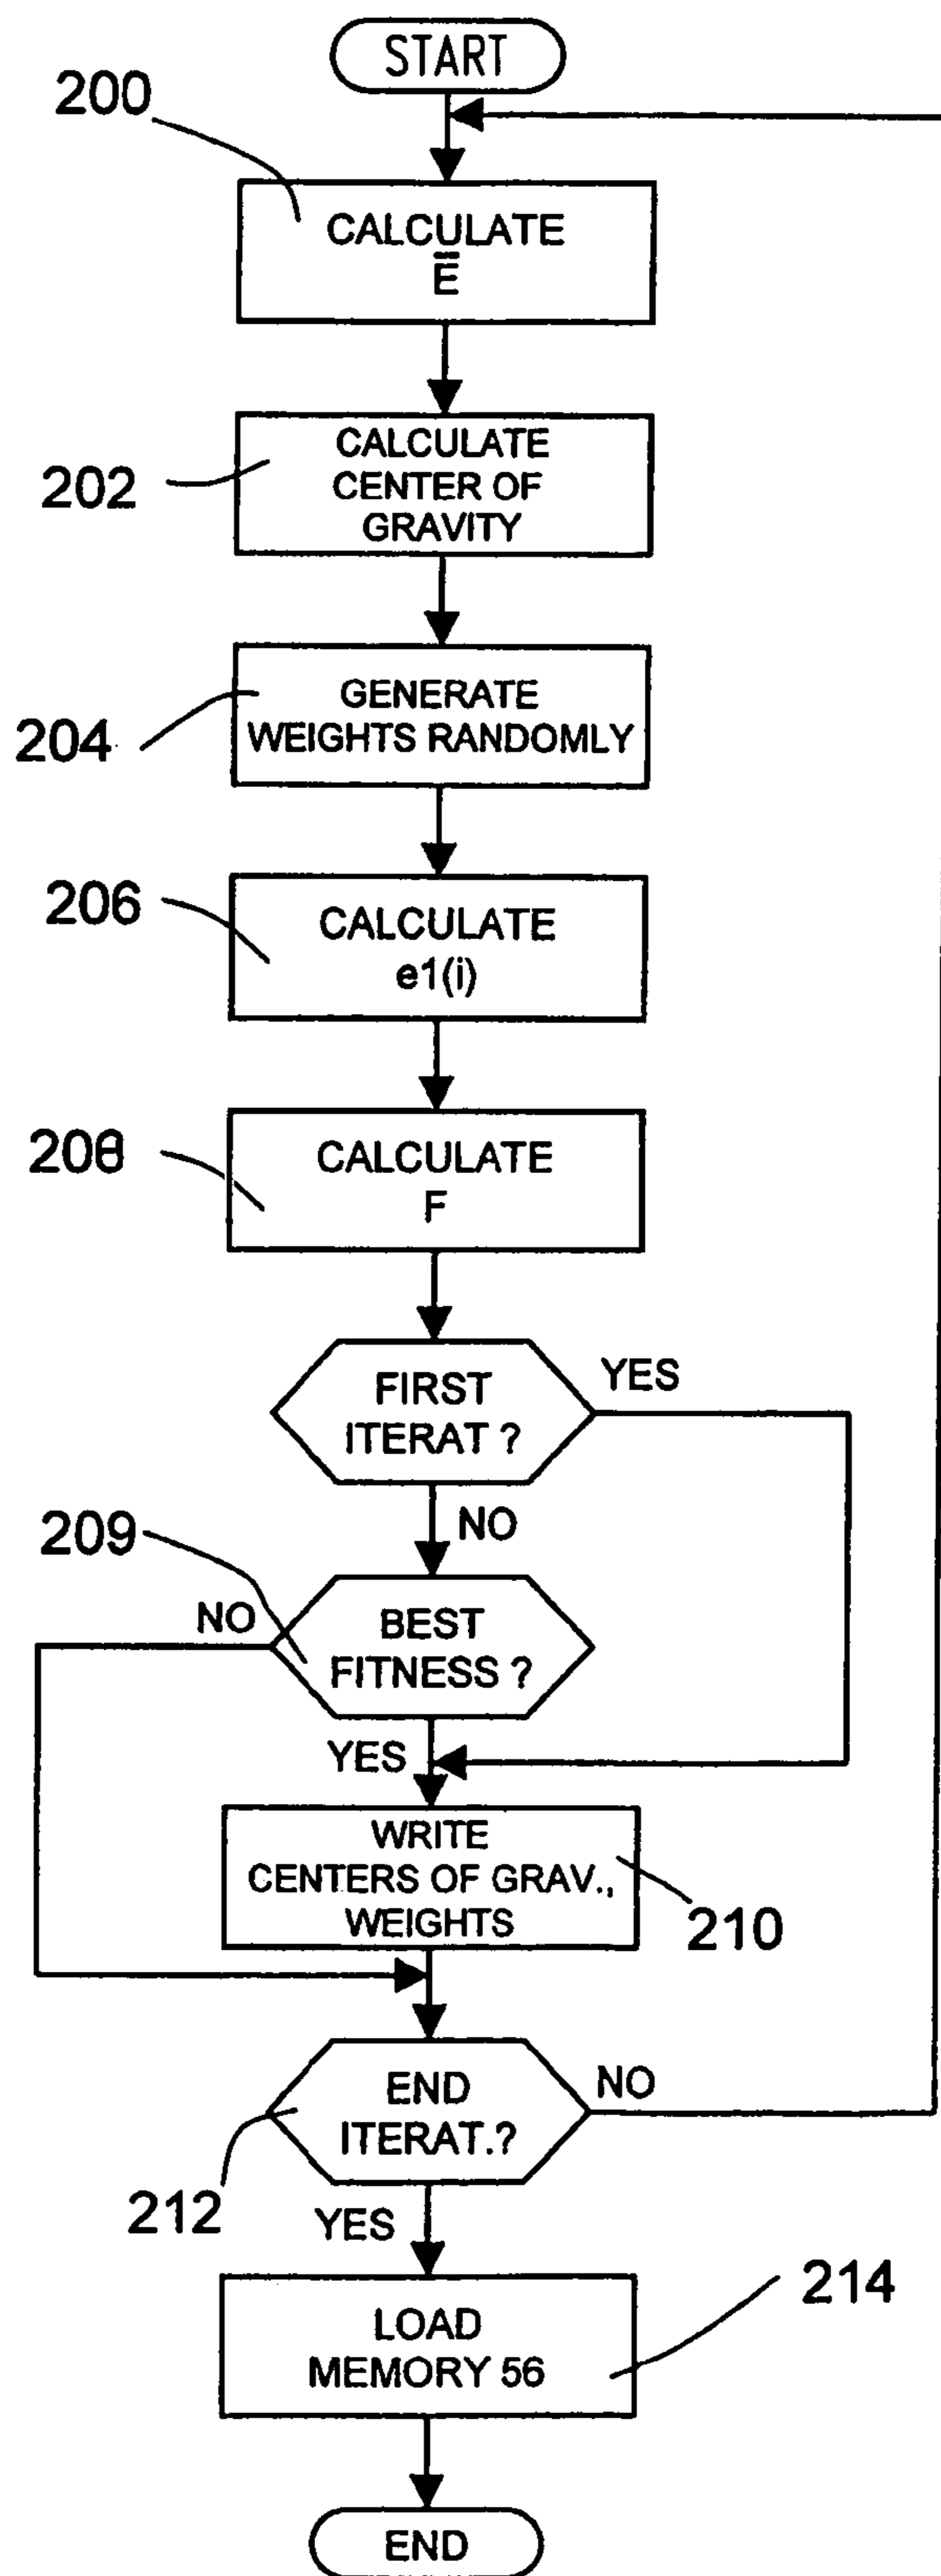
START

200

CALCULATE
$\overline{E}$

202

CALCULATE
CENTER OF
GRAVITY

204

GENERATE
WEIGHTS RANDOMLY

206

CALCULATE
e1(i)

208

CALCULATE
F

FIRST
ITERAT ?

YES

NO

209

NO

BEST
FITNESS ?

YES

WRITE
CENTERS OF GRAV.,
WEIGHTS

210

END
ITERAT.?

NO

212

YES

LOAD
MEMORY 56

214

END